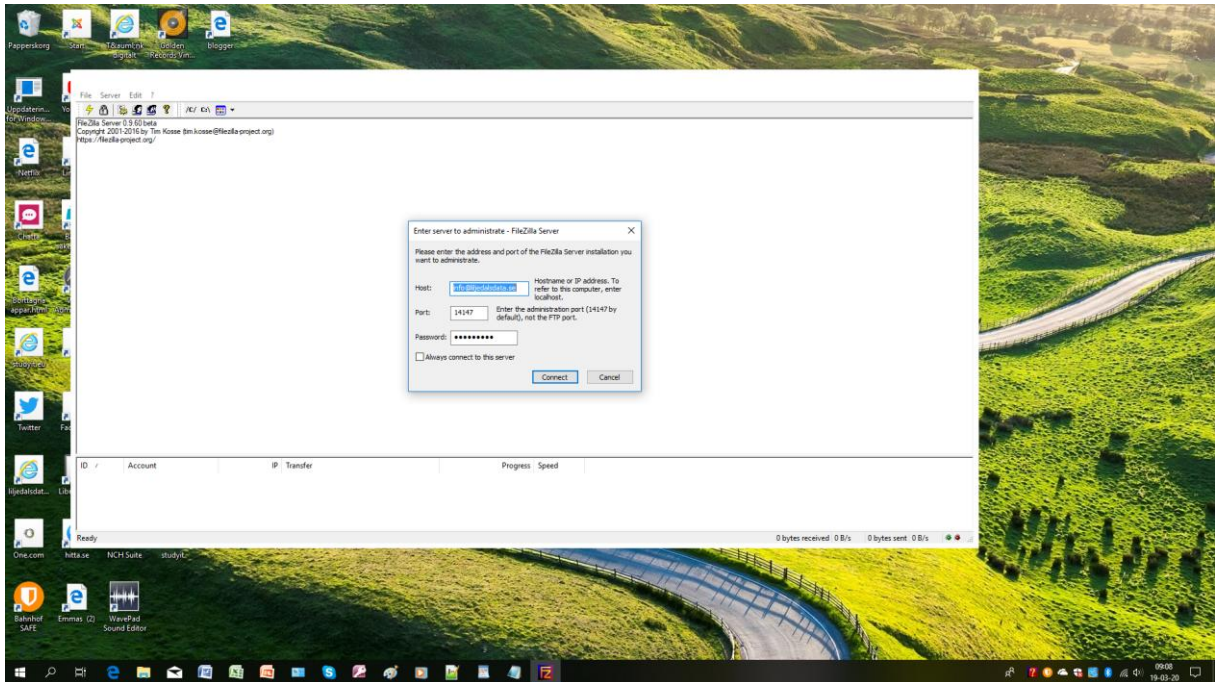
Papperskorg
Start
T&auml;nk digitalt
Golden Records Vin...
blogger
Uppdaterin... for Window...
Netflix
Chatt
Borttagna appar.html
studyit.se
Twitter
liljedalsdat...
One.com
hitta.se
NCH Suite
studyit
Bahnhof SAFE
Emmas (2)
WavePad Sound Editor

File Server Edit ?
/C/ C:\
FileZilla Server 0.9.60 beta
Copyright 2001-2016 by Tim Kosse (tim.kosse@filezilla-project.org)
https://filezilla-project.org/

Enter server to administrate - FileZilla Server
Please enter the address and port of the FileZilla Server installation you want to administrate.
Host: info@liljedalsdata.se
Hostname or IP address. To refer to this computer, enter localhost.
Port: 14147
Enter the administration port (14147 by default), not the FTP port.
Password: ••••••••••
Always connect to this server
Connect
Cancel

| ID / | Account | IP | Transfer | Progress | Speed |
|---|---|---|---|---|---|

Ready
0 bytes received 0 B/s
0 bytes sent 0 B/s

09:08
19-03-20